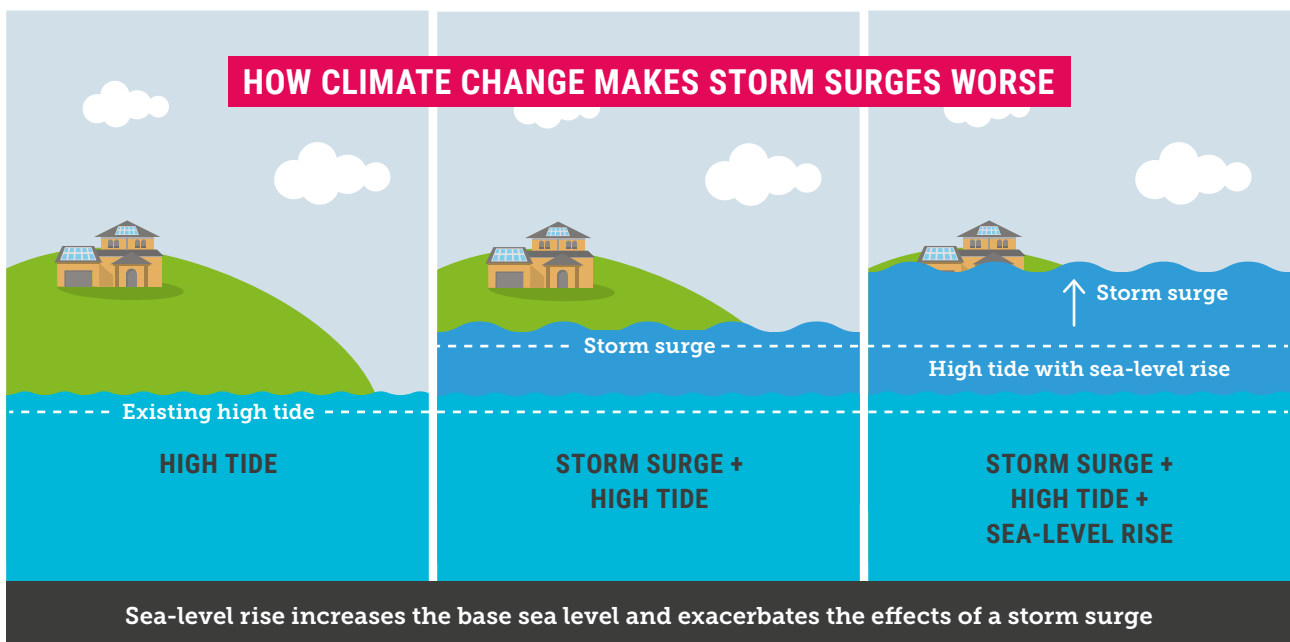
HOW CLIMATE CHANGE MAKES STORM SURGES WORSE

Existing high tide

HIGH TIDE

Storm surge

STORM SURGE + HIGH TIDE

Storm surge

High tide with sea-level rise

STORM SURGE + HIGH TIDE + SEA-LEVEL RISE

Sea-level rise increases the base sea level and exacerbates the effects of a storm surge